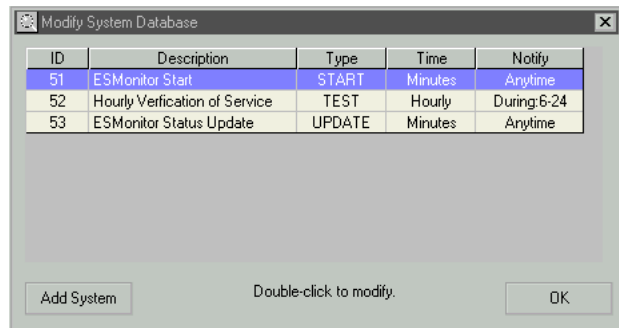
Modify System Database

| ID | Description | Type | Time | Notify |
|---|---|---|---|---|
| 51 | ESMonitor Start | START | Minutes | Anytime |
| 52 | Hourly Verfication of Service | TEST | Hourly | During:6-24 |
| 53 | ESMonitor Status Update | UPDATE | Minutes | Anytime |

Add System

Double-click to modify.

OK